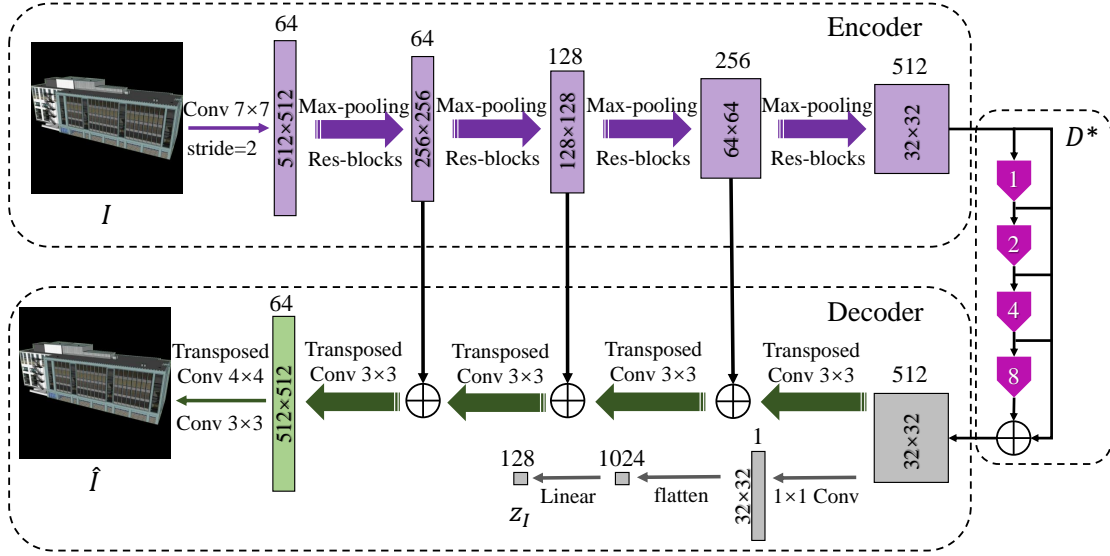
Encoder

$I$

Conv 7×7
stride=2

64
512×512

Max-pooling
Res-blocks

64
256×256

Max-pooling
Res-blocks

128
128×128

Max-pooling
Res-blocks

256
64×64

Max-pooling
Res-blocks

512
32×32

$D^*$

1
2
4
8

Decoder

$\hat{I}$

Transposed
Conv 4×4

Conv 3×3

64
512×512

Transposed
Conv 3×3

Transposed
Conv 3×3

Transposed
Conv 3×3

Transposed
Conv 3×3

512
32×32

128
Linear
$z_I$

1024
flatten

1
32×32
1×1 Conv